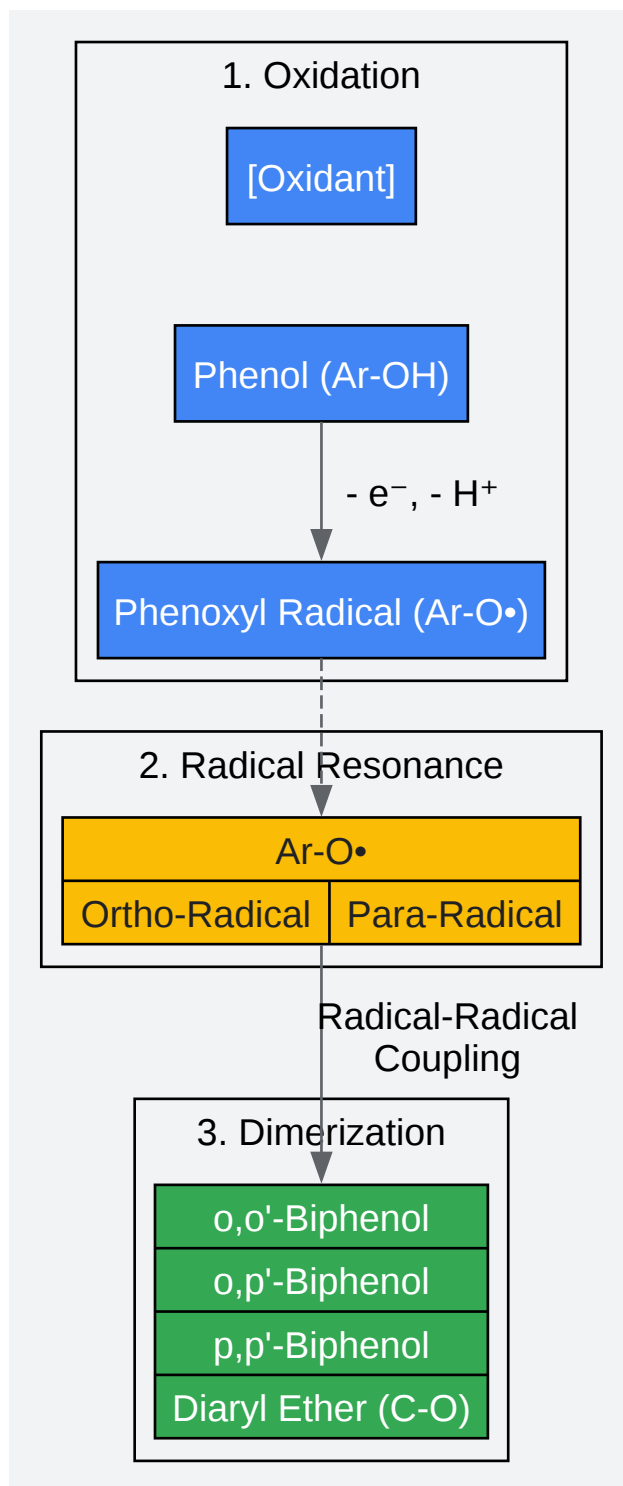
1. Oxidation

[Oxidant]

Phenol (Ar-OH)

- e⁻, - H⁺

Phenoxyl Radical (Ar-O•)

2. Radical Resonance

Ar-O•

Ortho-Radical | Para-Radical

Radical-Radical Coupling

3. Dimerization

o,o'-Biphenol

o,p'-Biphenol

p,p'-Biphenol

Diaryl Ether (C-O)